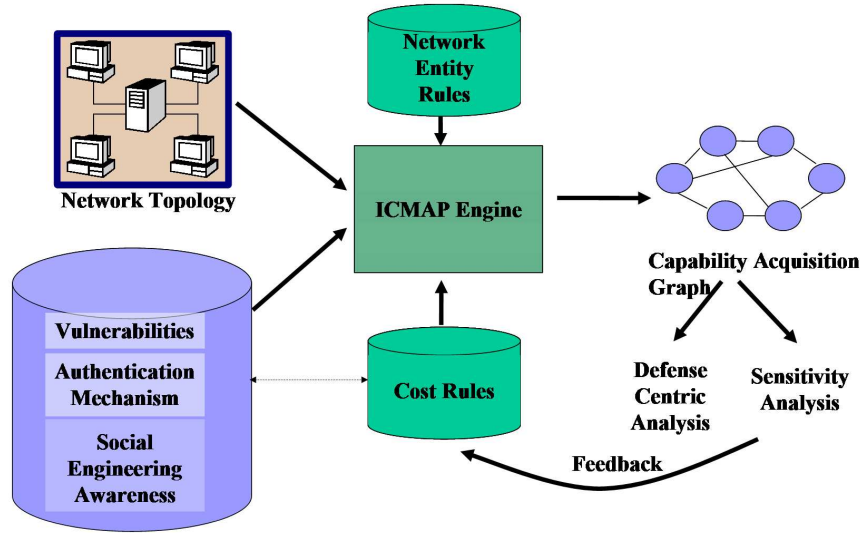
Network Topology

Network Entity Rules

ICMAP Engine

Capability Acquisition Graph

Vulnerabilities

Authentication Mechanism

Social Engineering Awareness

Cost Rules

Defense Centric Analysis

Sensitivity Analysis

Feedback